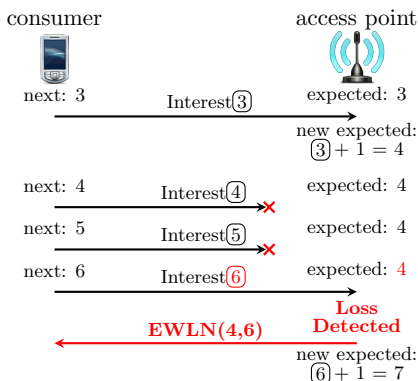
consumer

access point

next: 3

Interest 3

expected: 3

new expected: 3 + 1 = 4

next: 4

Interest 4

expected: 4

next: 5

Interest 5

expected: 4

next: 6

Interest 6

expected: 4

Loss Detected

EWLN(4,6)

new expected: 6 + 1 = 7